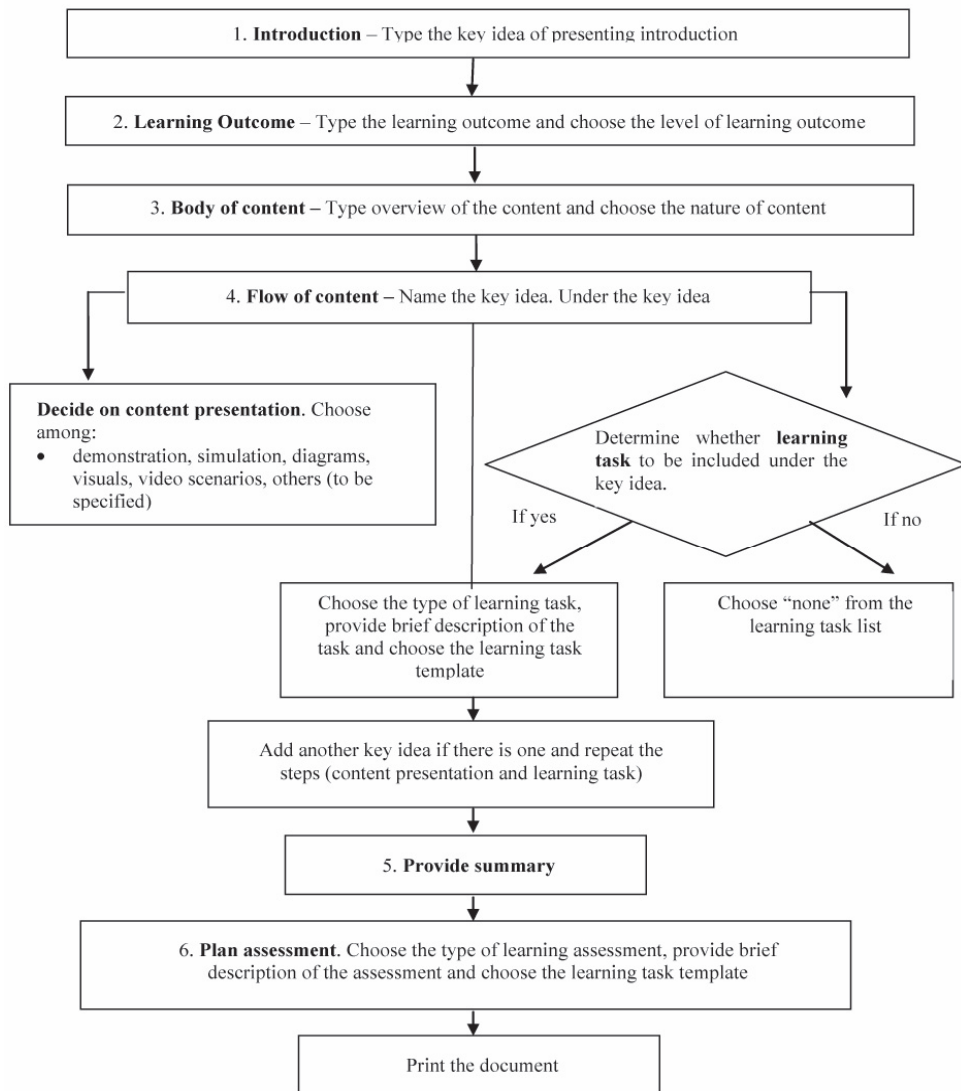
1. Introduction – Type the key idea of presenting introduction

2. Learning Outcome – Type the learning outcome and choose the level of learning outcome

3. Body of content – Type overview of the content and choose the nature of content

4. Flow of content – Name the key idea. Under the key idea

Decide on content presentation. Choose among:
• demonstration, simulation, diagrams, visuals, video scenarios, others (to be specified)

Determine whether learning task to be included under the key idea.

If yes

If no

Choose the type of learning task, provide brief description of the task and choose the learning task template

Choose "none" from the learning task list

Add another key idea if there is one and repeat the steps (content presentation and learning task)

5. Provide summary

6. Plan assessment. Choose the type of learning assessment, provide brief description of the assessment and choose the learning task template

Print the document